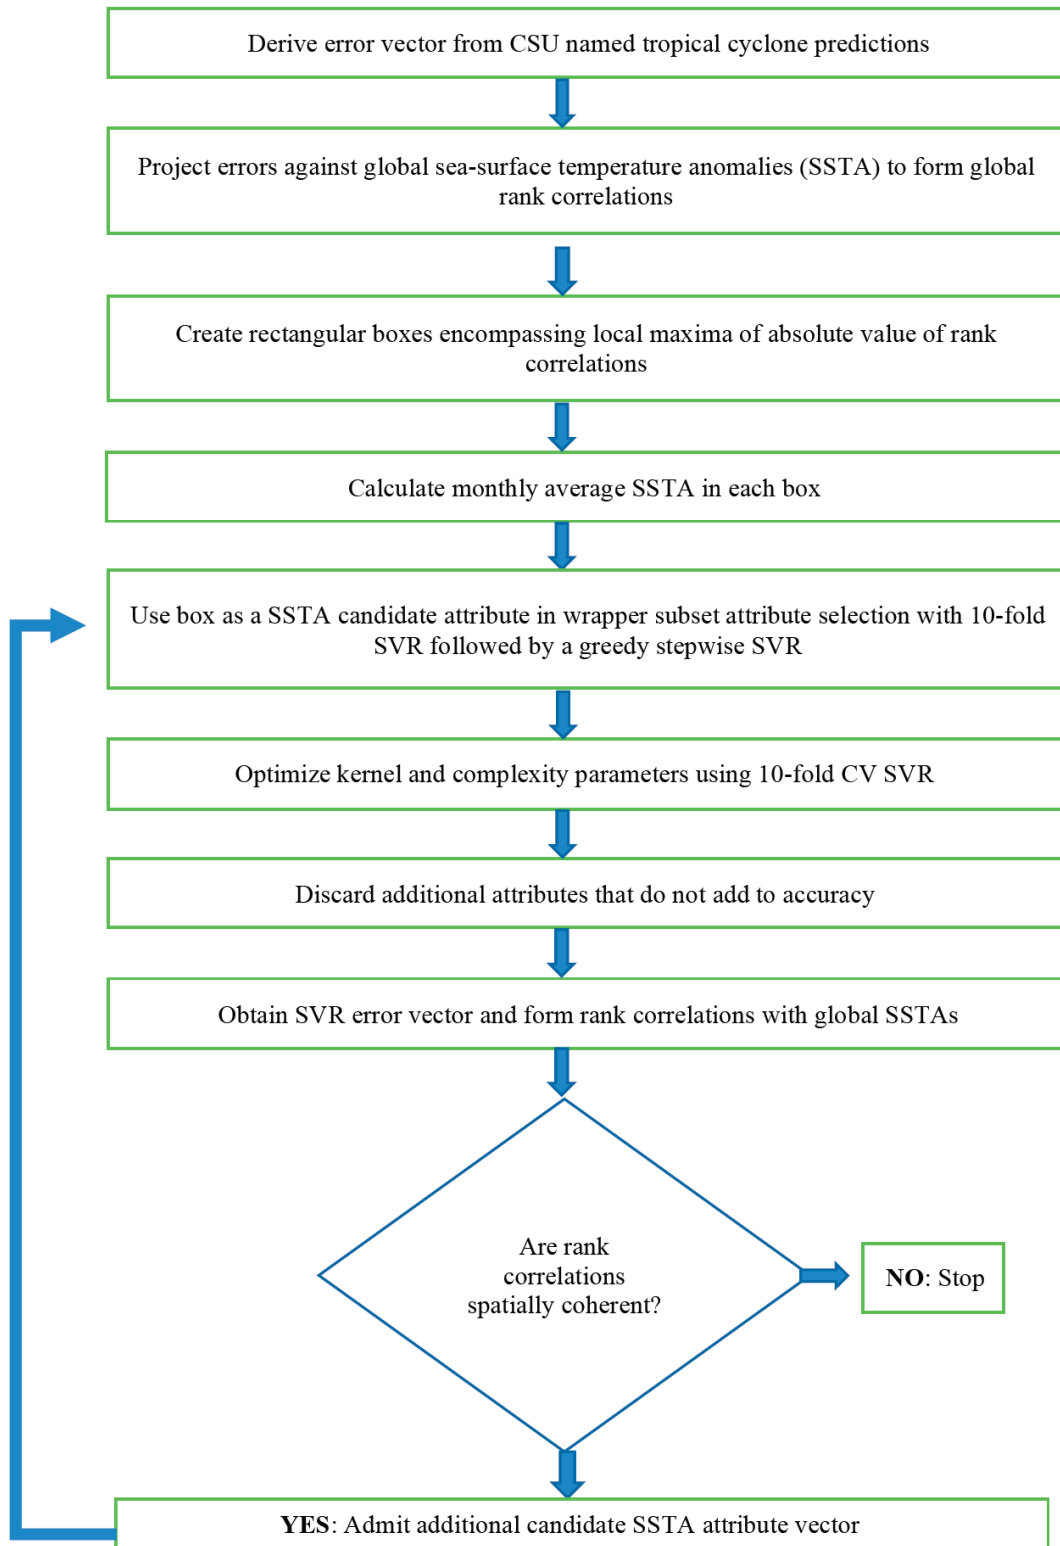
Derive error vector from CSU named tropical cyclone predictions

Project errors against global sea-surface temperature anomalies (SSTA) to form global rank correlations

Create rectangular boxes encompassing local maxima of absolute value of rank correlations

Calculate monthly average SSTA in each box

Use box as a SSTA candidate attribute in wrapper subset attribute selection with 10-fold SVR followed by a greedy stepwise SVR

Optimize kernel and complexity parameters using 10-fold CV SVR

Discard additional attributes that do not add to accuracy

Obtain SVR error vector and form rank correlations with global SSTAs

Are rank correlations spatially coherent?

**NO**: Stop

**YES**: Admit additional candidate SSTA attribute vector